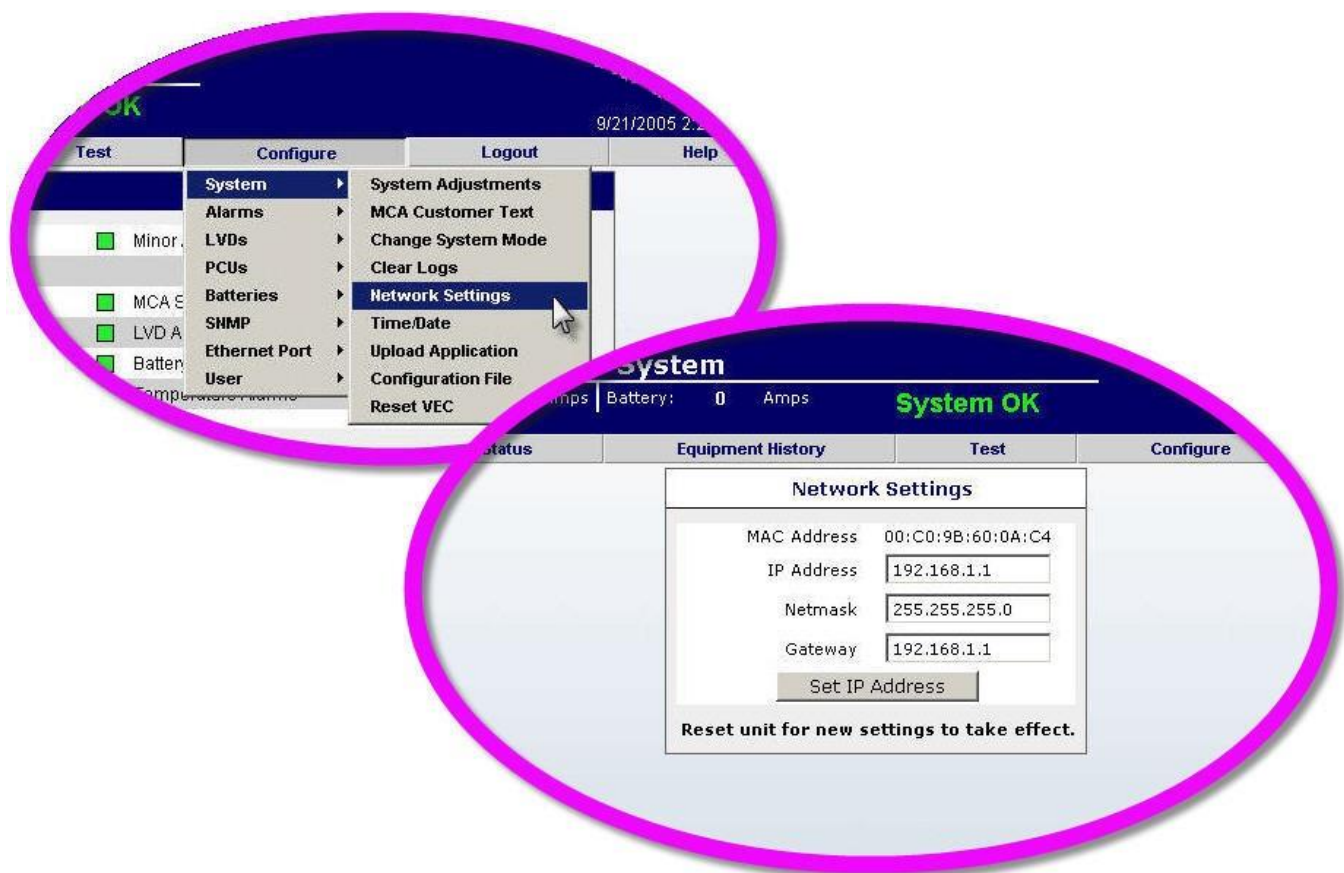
OK

9/21/2005 2:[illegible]

Test | Configure | Logout | Help

System
Alarms
LVDs
PCUs
Batteries
SNMP
Ethernet Port
User

System Adjustments
MCA Customer Text
Change System Mode
Clear Logs
Network Settings
Time/Date
Upload Application
Configuration File
Reset VEC

Minor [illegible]
MCA S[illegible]
LVD A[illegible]
Batter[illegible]
Temperature Alarms

System
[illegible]mps | Battery: 0 Amps
System OK

Status | Equipment History | Test | Configure

Network Settings

MAC Address 00:C0:9B:60:0A:C4
IP Address 192.168.1.1
Netmask 255.255.255.0
Gateway 192.168.1.1
Set IP Address

Reset unit for new settings to take effect.